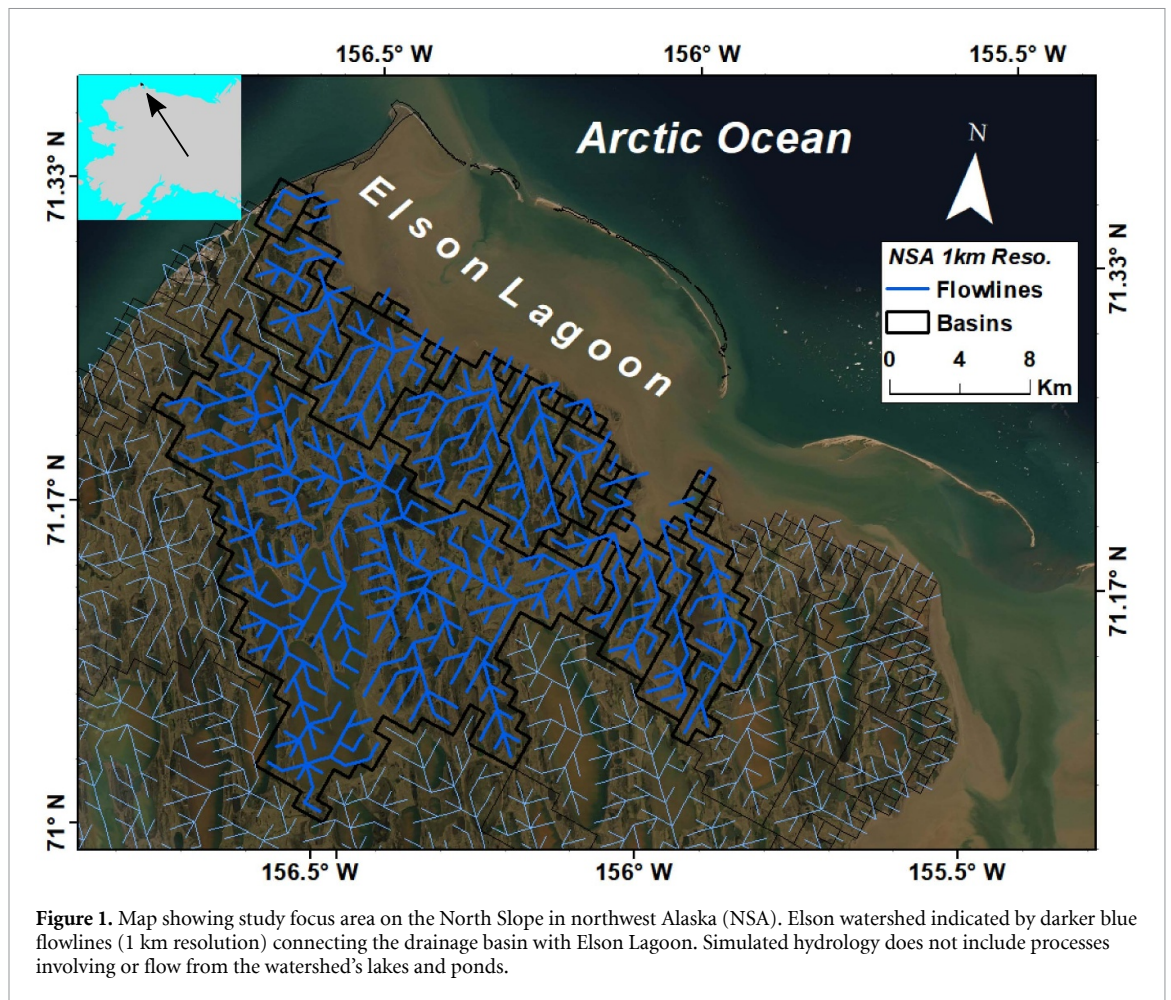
156.5° W
156° W
155.5° W

71.33° N
71.17° N
71° N

71.33° N
71.17° N

Arctic Ocean

N

Elson Lagoon

NSA 1km Reso.
Flowlines
Basins
0 4 8
Km

156.5° W
156° W
155.5° W

**Figure 1.** Map showing study focus area on the North Slope in northwest Alaska (NSA). Elson watershed indicated by darker blue flowlines (1 km resolution) connecting the drainage basin with Elson Lagoon. Simulated hydrology does not include processes involving or flow from the watershed's lakes and ponds.